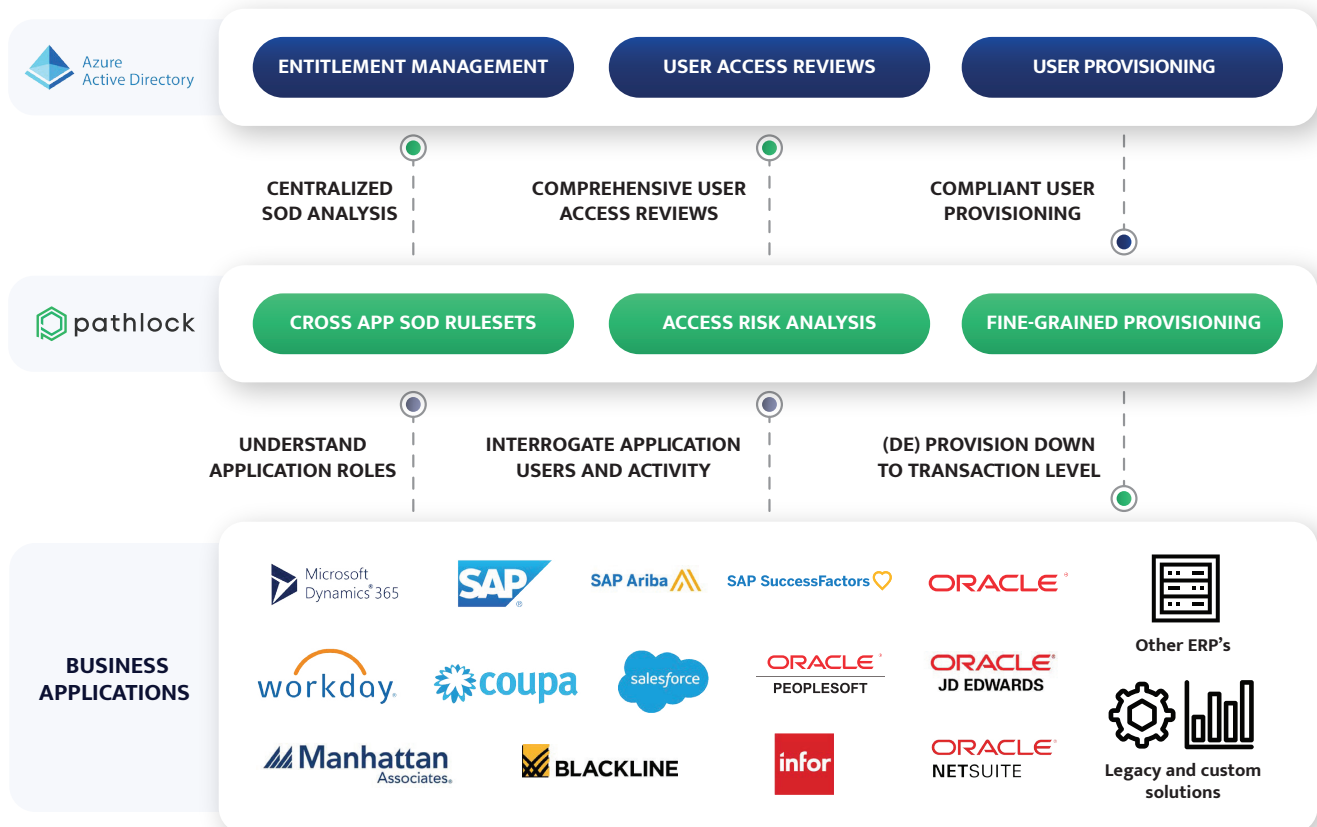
Azure Active Directory

ENTITLEMENT MANAGEMENT

USER ACCESS REVIEWS

USER PROVISIONING

CENTRALIZED SOD ANALYSIS

COMPREHENSIVE USER ACCESS REVIEWS

COMPLIANT USER PROVISIONING

pathlock

CROSS APP SOD RULESETS

ACCESS RISK ANALYSIS

FINE-GRAINED PROVISIONING

UNDERSTAND APPLICATION ROLES

INTERROGATE APPLICATION USERS AND ACTIVITY

(DE) PROVISION DOWN TO TRANSACTION LEVEL

BUSINESS APPLICATIONS

Microsoft Dynamics 365

SAP

SAP Ariba

SAP SuccessFactors

ORACLE

Other ERP's

workday.

coupa

salesforce

ORACLE PEOPLESOFT

ORACLE JD EDWARDS

Manhattan Associates.

BLACKLINE

infor

ORACLE NETSUITE

Legacy and custom solutions